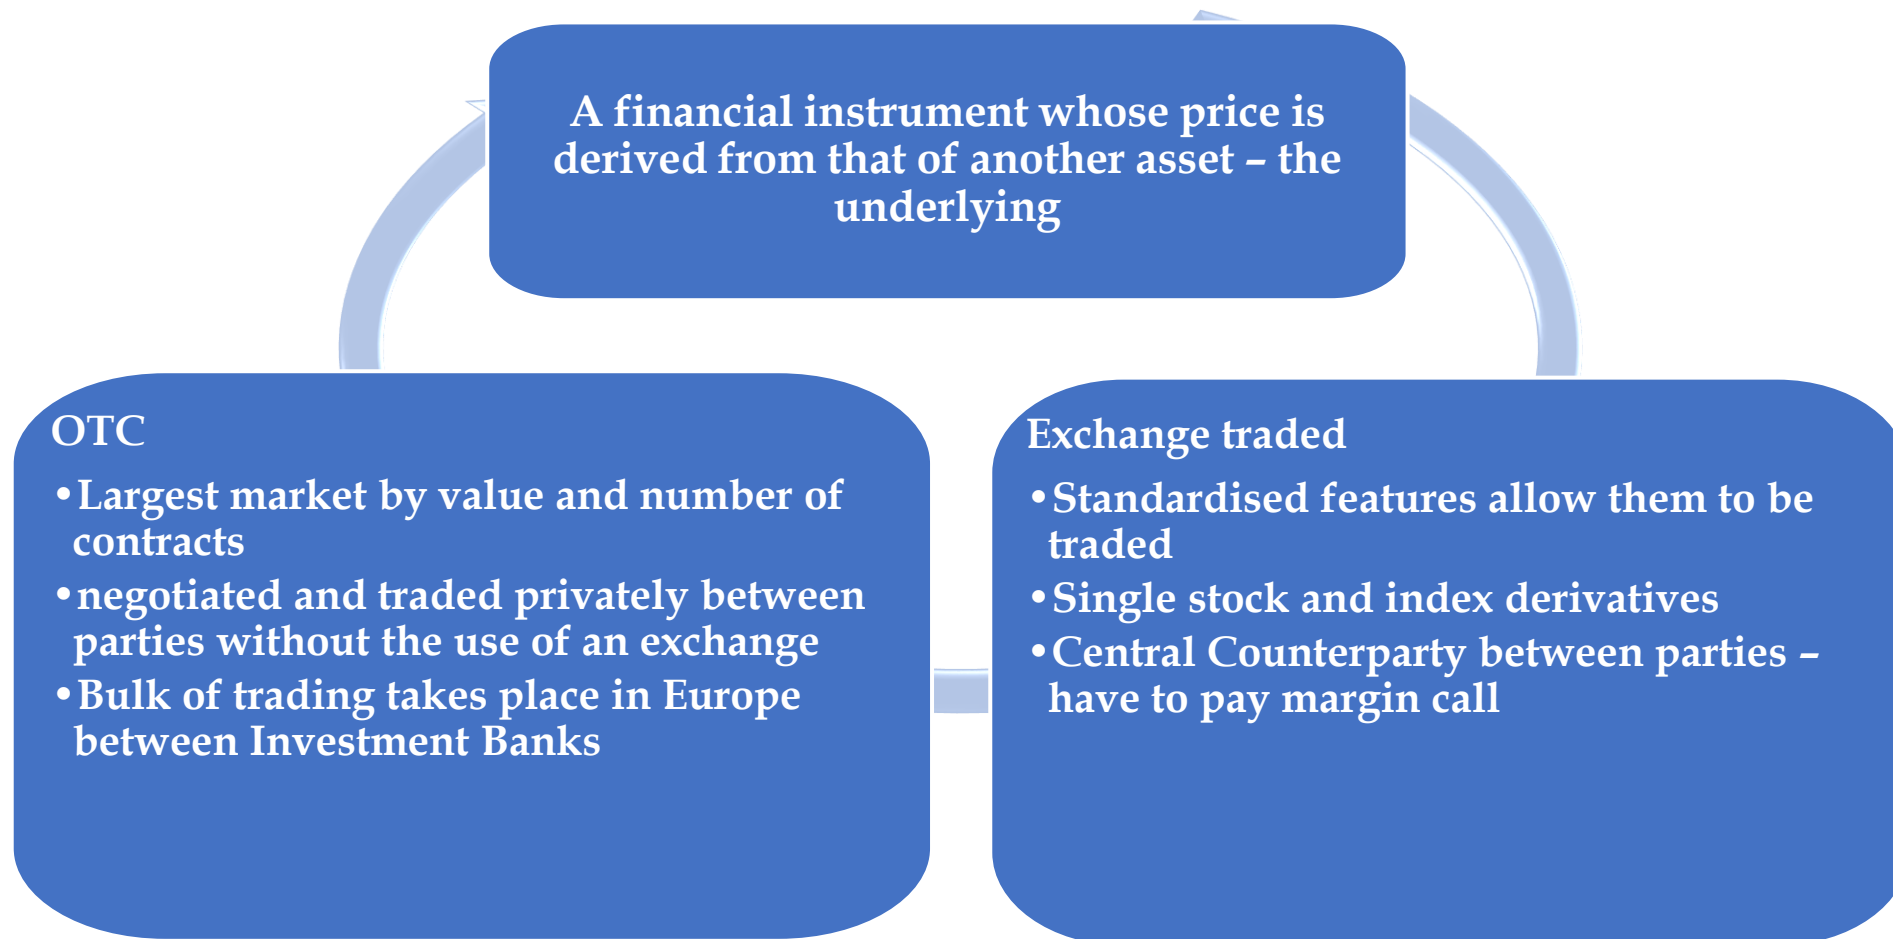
A financial instrument whose price is derived from that of another asset – the underlying

OTC
•Largest market by value and number of contracts
•negotiated and traded privately between parties without the use of an exchange
•Bulk of trading takes place in Europe between Investment Banks

Exchange traded
•Standardised features allow them to be traded
•Single stock and index derivatives
•Central Counterparty between parties – have to pay margin call